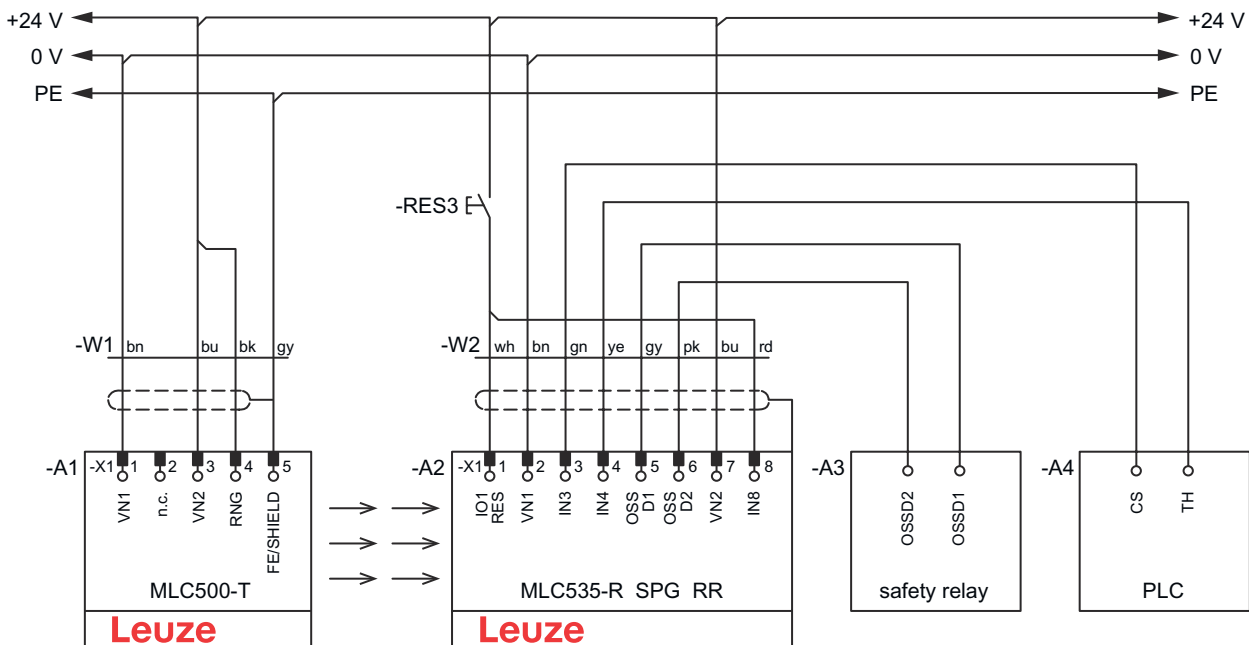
+24 V
0 V
PE
+24 V
0 V
PE

-RES3

-W1 bn bu bk gy

-W2 wh bn gn ye gy pk bu rd

-A1 -X1 1 2 3 4 5
VN1 n.c. VN2 RNG FE/SHIELD
MLC500-T
Leuze

-A2 -X1 1 2 3 4 5 6 7 8
IO1 RES VN1 IN3 IN4 OSS D1 OSS D2 VN2 IN8
MLC535-R SPG RR
Leuze

-A3
OSSD2 OSSD1
safety relay

-A4
CS TH
PLC